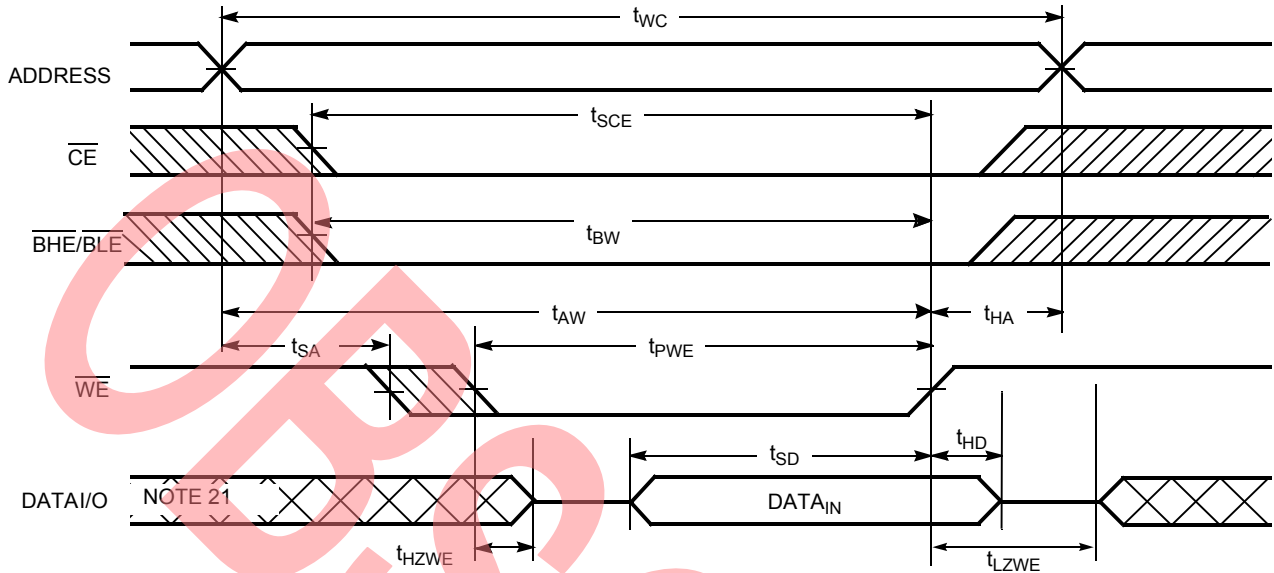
$t_{WC}$

ADDRESS

$t_{SCE}$

$\overline{CE}$

$t_{BW}$

$\overline{BHE}/\overline{BLE}$

$t_{AW}$

$t_{HA}$

$t_{SA}$

$t_{PWE}$

$\overline{WE}$

$t_{SD}$

$t_{HD}$

DATAI/O

NOTE 21

$DATA_{IN}$

$t_{HZWE}$

$t_{LZWE}$